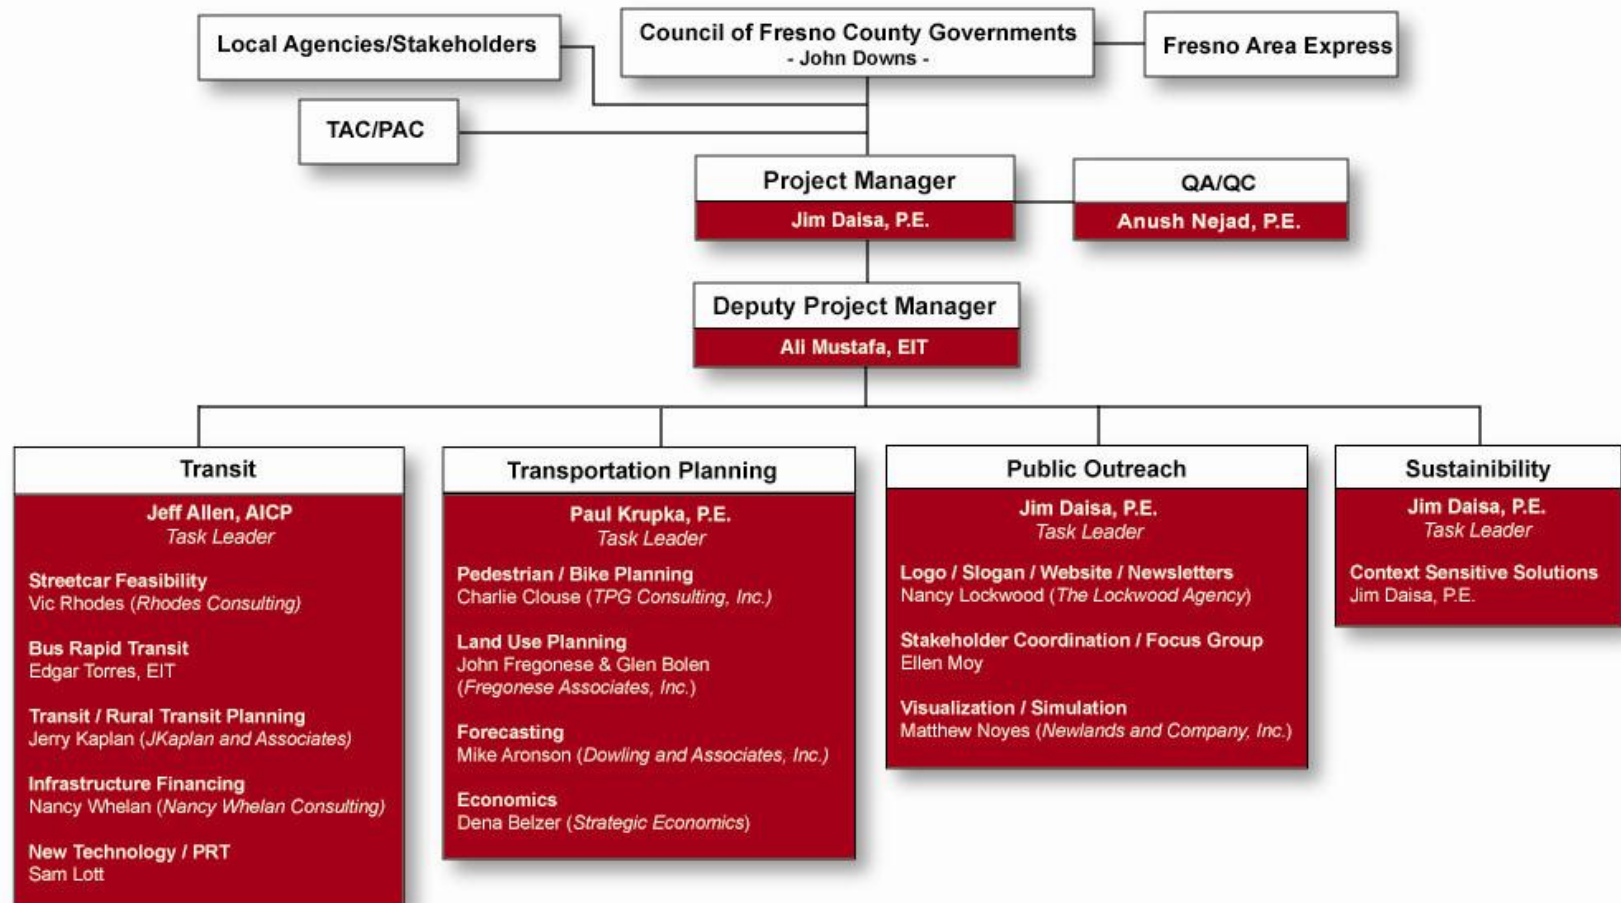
Local Agencies/Stakeholders

Council of Fresno County Governments
- John Downs -

Fresno Area Express

TAC/PAC

Project Manager
Jim Daisa, P.E.

QA/QC
Anush Nejad, P.E.

Deputy Project Manager
Ali Mustafa, EIT

Transit
Jeff Allen, AICP
Task Leader

Streetcar Feasibility
Vic Rhodes (Rhodes Consulting)

Bus Rapid Transit
Edgar Torres, EIT

Transit / Rural Transit Planning
Jerry Kaplan (JKaplan and Associates)

Infrastructure Financing
Nancy Whelan (Nancy Whelan Consulting)

New Technology / PRT
Sam Lott

Transportation Planning
Paul Krupka, P.E.
Task Leader

Pedestrian / Bike Planning
Charlie Clouse (TPG Consulting, Inc.)

Land Use Planning
John Fregonese & Glen Bolen
(Fregonese Associates, Inc.)

Forecasting
Mike Aronson (Dowling and Associates, Inc.)

Economics
Dena Belzer (Strategic Economics)

Public Outreach
Jim Daisa, P.E.
Task Leader

Logo / Slogan / Website / Newsletters
Nancy Lockwood (The Lockwood Agency)

Stakeholder Coordination / Focus Group
Ellen Moy

Visualization / Simulation
Matthew Noyes (Newlands and Company, Inc.)

Sustainibility
Jim Daisa, P.E.
Task Leader

Context Sensitive Solutions
Jim Daisa, P.E.